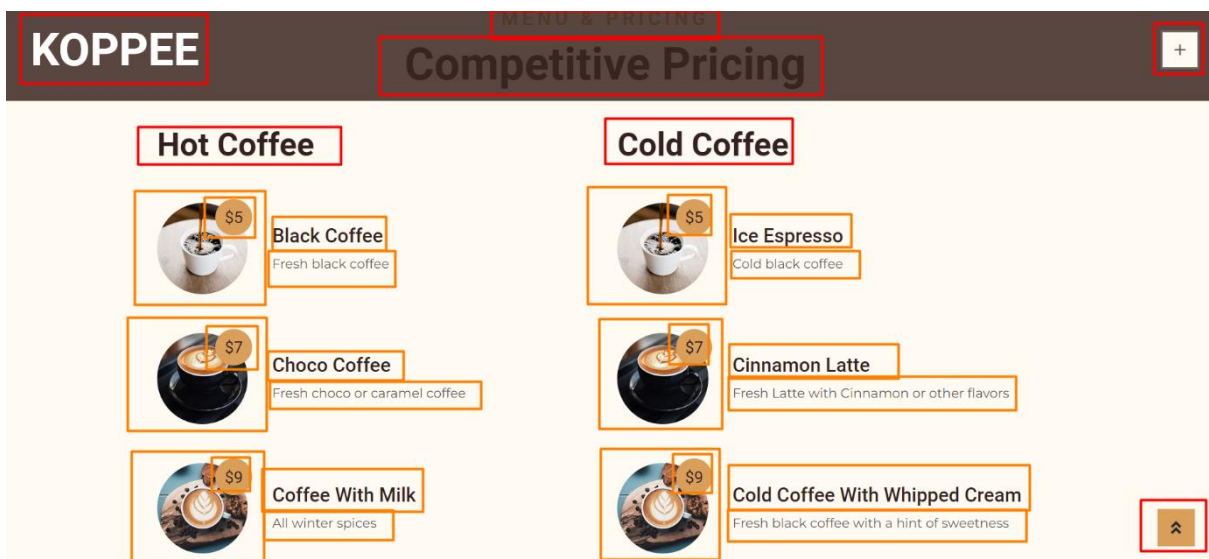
KOPPEE

MENU & PRICING

Competitive Pricing

+

Hot Coffee

$5

Black Coffee

Fresh black coffee

$7

Choco Coffee

Fresh choco or caramel coffee

$9

Coffee With Milk

All winter spices

Cold Coffee

$5

Ice Espresso

Cold black coffee

$7

Cinnamon Latte

Fresh Latte with Cinnamon or other flavors

$9

Cold Coffee With Whipped Cream

Fresh black coffee with a hint of sweetness